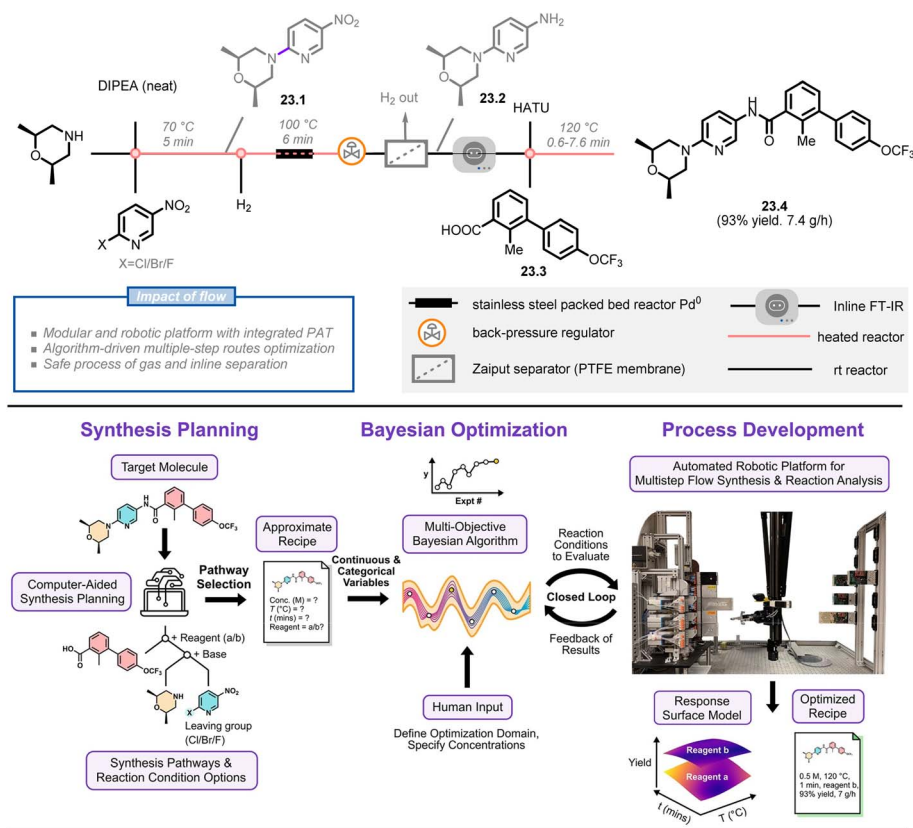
DIPEA (neat)

$NO_2$

23.1

$NH_2$

23.2

H2 out

HATU

70 °C
5 min

100 °C
6 min

120 °C
0.6-7.6 min

NH

$NO_2$

X

X=Cl/Br/F

$H_2$

HOOC

Me

$OCF_3$

23.3

Me

$OCF_3$

23.4
(93% yield. 7.4 g/h)

impact of flow

Modular and robotic platform with integrated PAT
Algorithm-driven multiple-step routes optimization
Safe process of gas and inline separation

stainless steel packed bed reactor Pd$^0$

Inline FT-IR

back-pressure regulator

heated reactor

Zaiput separator (PTFE membrane)

rt reactor

Synthesis Planning

Target Molecule

$OCF_3$

Computer-Aided Synthesis Planning

Pathway Selection

Approximate Recipe

Conc. (M) = ?
T (°C) = ?
t (mins) = ?
Reagent = a/b?

+ Reagent (a/b)

+ Base

$OCF_3$

$NO_2$

NH

X

Leaving group (Cl/Br/F)

Synthesis Pathways & Reaction Condition Options

Bayesian Optimization

y

Expt #

Continuous & Categorical Variables

Multi-Objective Bayesian Algorithm

Human Input

Define Optimization Domain, Specify Concentrations

Reaction Conditions to Evaluate

Closed Loop

Feedback of Results

Process Development

Automated Robotic Platform for Multistep Flow Synthesis & Reaction Analysis

Response Surface Model

Optimized Recipe

Yield

Reagent b

Reagent a

t (mins)

T (°C)

0.5 M, 120 °C, 1 min, reagent b, 93% yield, 7 g/h